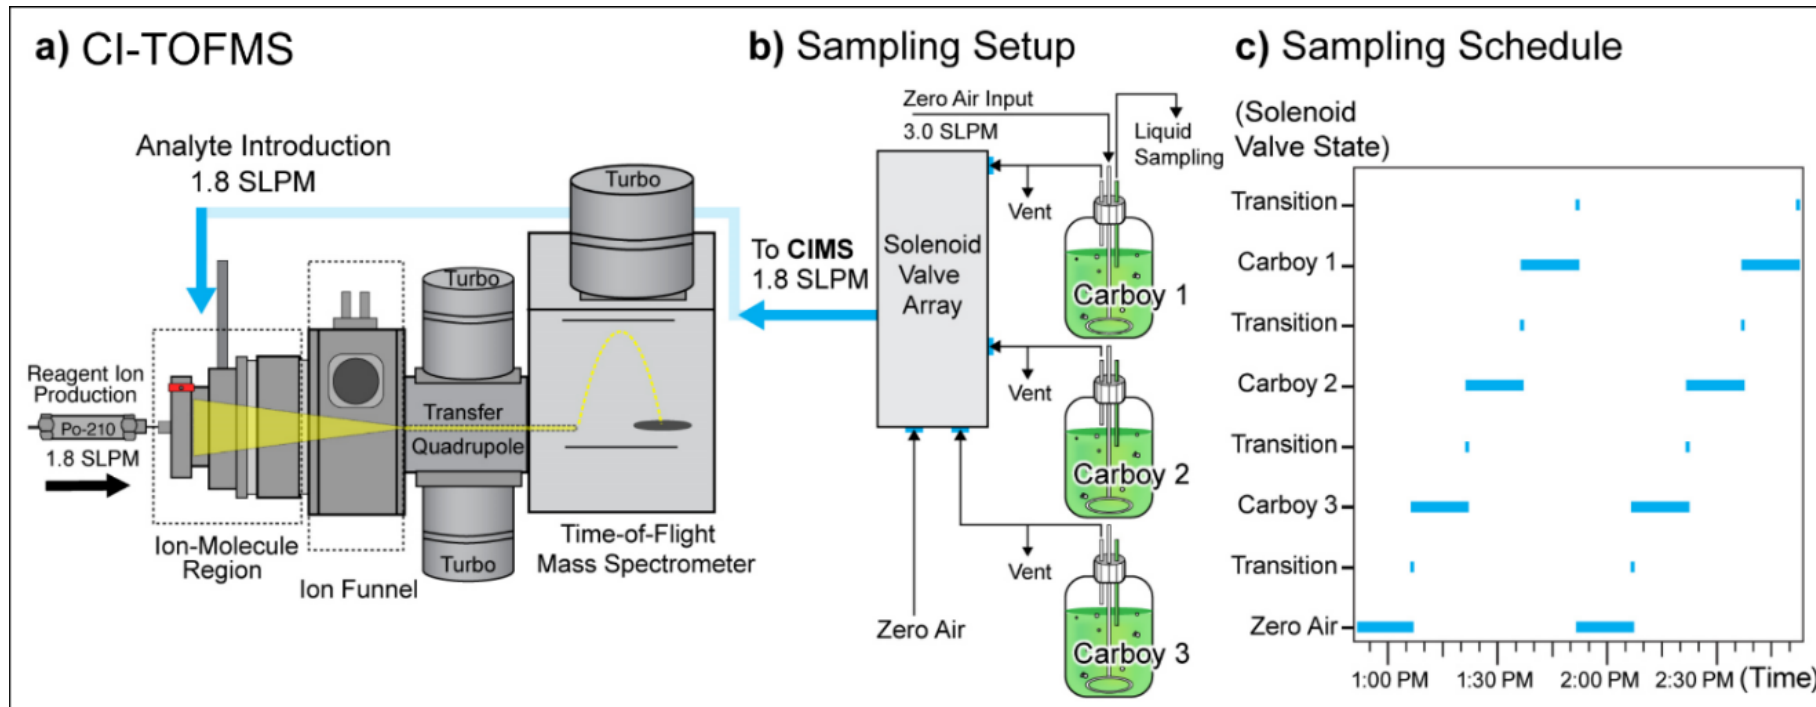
a) CI-TOFMS

Analyte Introduction
1.8 SLPM

Turbo

Turbo

Reagent Ion Production

Po-210

1.8 SLPM

Transfer Quadrupole

Turbo

Ion-Molecule Region

Ion Funnel

Time-of-Flight Mass Spectrometer

b) Sampling Setup

Zero Air Input
3.0 SLPM

Liquid Sampling

To CIMS
1.8 SLPM

Solenoid Valve Array

Vent

Carboy 1

Vent

Carboy 2

Vent

Zero Air

Carboy 3

c) Sampling Schedule

(Solenoid Valve State)

Transition
Carboy 1
Transition
Carboy 2
Transition
Carboy 3
Transition
Zero Air

1:00 PM 1:30 PM 2:00 PM 2:30 PM (Time)